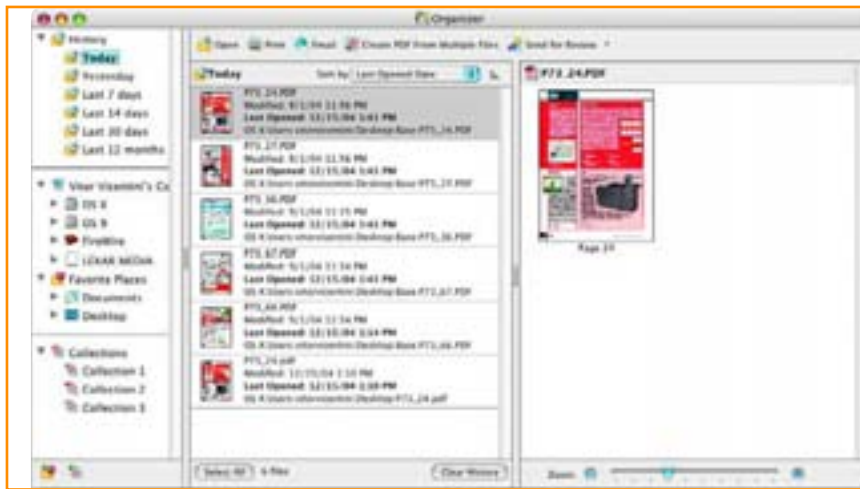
Organizer

History
Today
Yesterday
Last 7 days
Last 14 days
Last 30 days
Last 12 months
Vivar Vizantini's Co
OS X
OS 9
FireWire
LEXAR MEDIA
Favorite Places
Documents
Desktop
Collections
Collection 1
Collection 2
Collection 3

Open
Print
Email
Create PDF From Multiple Files
Send for Review

Today
Sort by: Last Opened Date

PT3_24.PDF
Modified: 8/1/04 11:56 PM
Last Opened: 12/15/04 3:01 PM
OS X:Users:vvizantini:Desktop:Base:PT3_24.PDF

PT3_27.PDF
Modified: 8/1/04 11:56 PM
Last Opened: 12/15/04 3:01 PM
OS X:Users:vvizantini:Desktop:Base:PT3_27.PDF

PT3_36.PDF
Modified: 8/1/04 11:55 PM
Last Opened: 12/15/04 3:01 PM
OS X:Users:vvizantini:Desktop:Base:PT3_36.PDF

PT3_67.PDF
Modified: 8/1/04 11:54 PM
Last Opened: 12/15/04 3:01 PM
OS X:Users:vvizantini:Desktop:Base:PT3_67.PDF

PT3_66.PDF
Modified: 8/1/04 11:54 PM
Last Opened: 12/15/04 3:14 PM
OS X:Users:vvizantini:Desktop:Base:PT3_66.PDF

PT3_24.pdf
Modified: 12/15/04 2:10 PM
Last Opened: 12/15/04 2:10 PM
OS X:Users:vvizantini:Desktop:PT3_24.pdf

Select All
6 files
Clear History

PT3_24.PDF
Page 24
Zoom